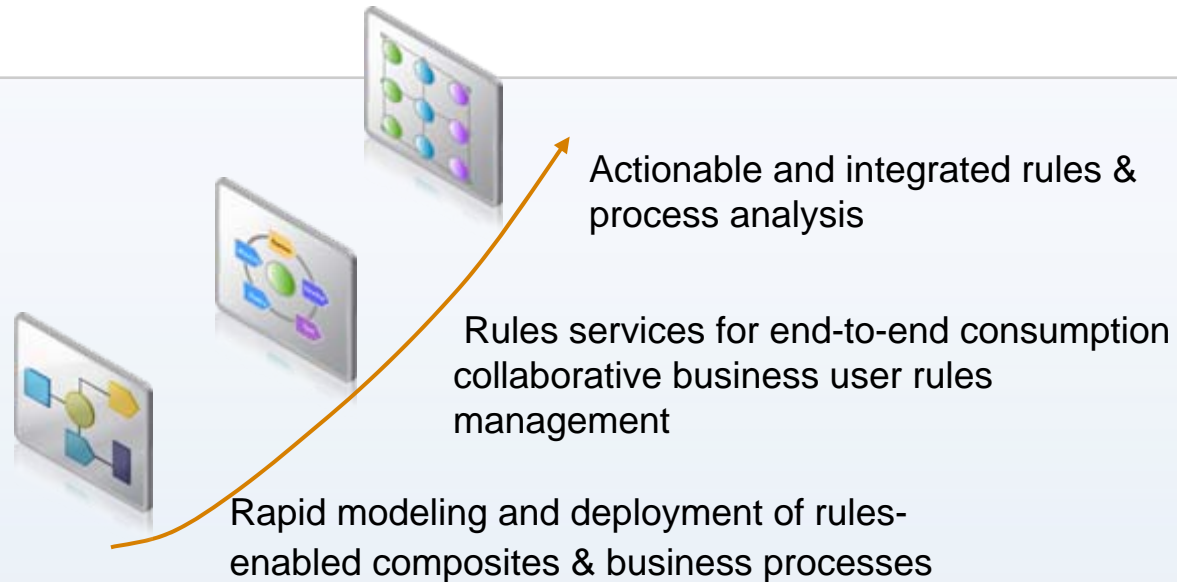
Actionable and integrated rules & process analysis

Rules services for end-to-end consumption collaborative business user rules management

Rapid modeling and deployment of rules-enabled composites & business processes